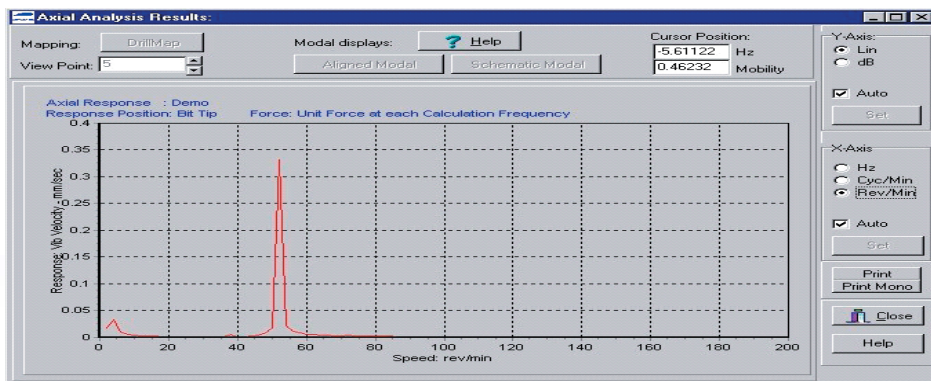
Axial Analysis Results:

Mapping: DrillMap
View Point: 5
Modal displays: ? Help
Aligned Modal Schematic Modal
Cursor Position:
-5.61122 Hz
0.46232 Mobility

Y-Axis:
Lin
dB
Auto
Set

X-Axis
Hz
Cyc/Min
Rev/Min
Auto
Set

Print
Print Mono
Close
Help

Axial Response : Demo
Response Position: Bit Tip Force: Unit Force at each Calculation Frequency

Response: Vib Velocity, mm/sec
0.4
0.35
0.3
0.25
0.2
0.15
0.1
0.05
0
0 20 40 60 80 100 120 140 160 180 200
Speed: rev/min